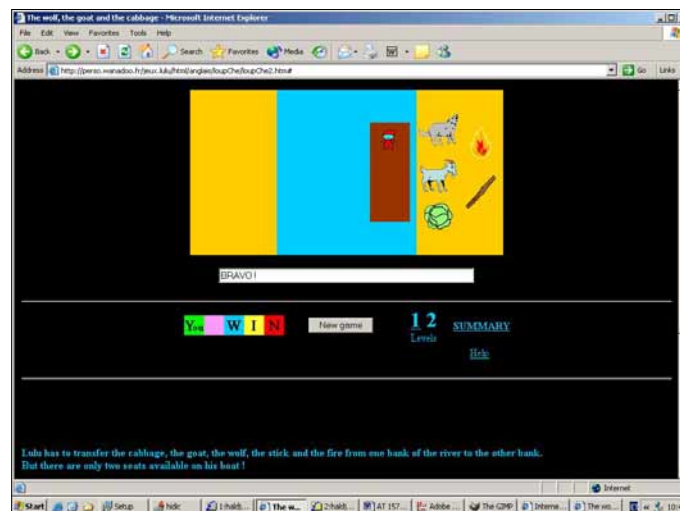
The wolf, the goat and the cabbage - Microsoft Internet Explorer

File Edit View Favorites Tools Help

Back Search Favorites Media

Address http://perso.wanadoo.fr/jeux.lulu/html/anglais/loupChe/loupChe2.htm# Go Links

BRAVO !

You W I N

New game

1 2
Levels

SUMMARY

Help

Lulu has to transfer the cabbage, the goat, the wolf, the stick and the fire from one bank of the river to the other bank.
But there are only two seats available on his boat !

Internet

Start Setup hidc 1:haldi... The w... 2:haldi... AT 157... Adobe ... The GIMP Interne... The wo... 10: